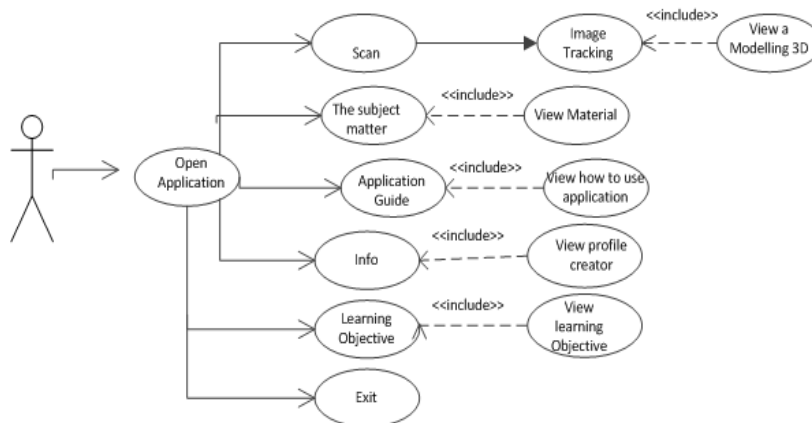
Scan

Image Tracking

<<include>>

View a Modelling 3D

The subject matter

<<include>>

View Material

Open Application

Application Guide

<<include>>

View how to use application

Info

<<include>>

View profile creator

Learning Objective

<<include>>

View learning Objective

Exit